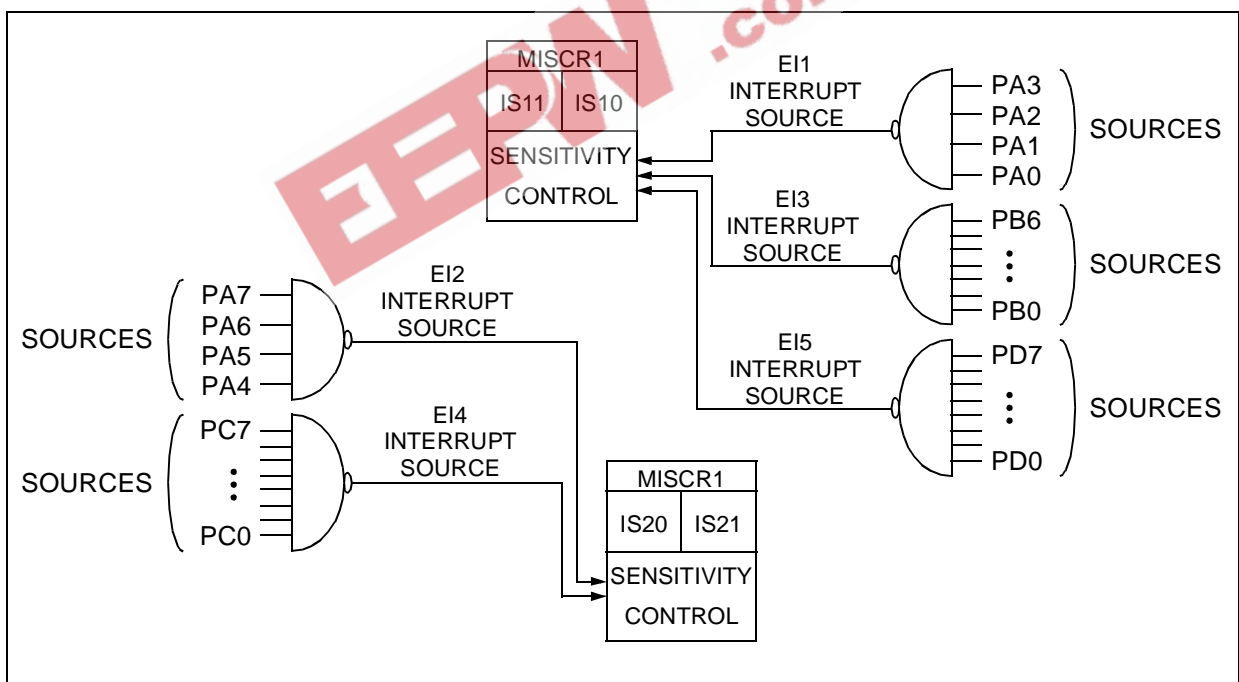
EEPW .co

MISCR1
IS11 IS10
SENSITIVITY CONTROL

EI1 INTERRUPT SOURCE

PA3
PA2
PA1
PA0
SOURCES

EI3 INTERRUPT SOURCE

PB6
PB0
SOURCES

EI2 INTERRUPT SOURCE

SOURCES
PA7
PA6
PA5
PA4

EI5 INTERRUPT SOURCE

PD7
PD0
SOURCES

EI4 INTERRUPT SOURCE

SOURCES
PC7
PC0

MISCR1
IS20 IS21
SENSITIVITY CONTROL